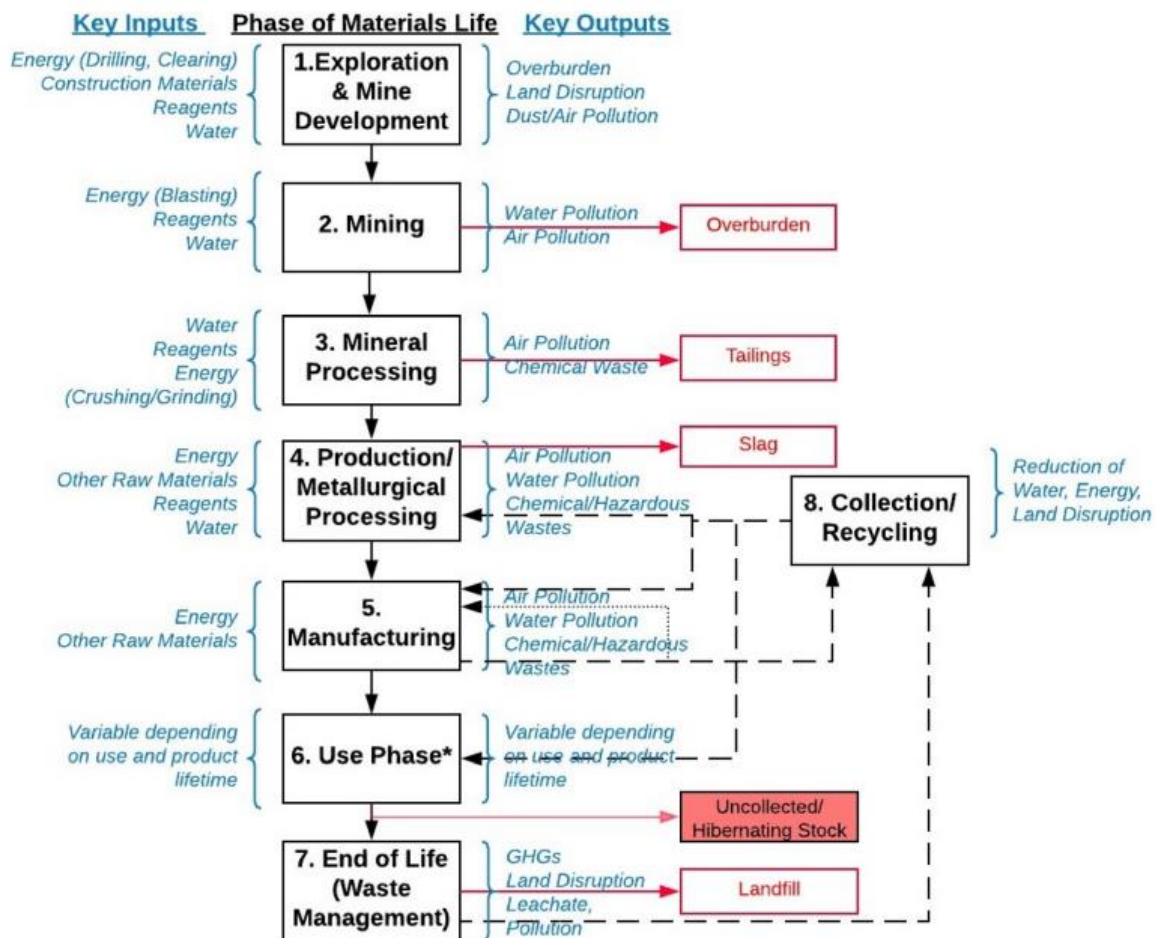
Key Inputs Phase of Materials Life Key Outputs

Energy (Drilling, Clearing)
Construction Materials
Reagents
Water

1.Exploration & Mine Development

Overburden
Land Disruption
Dust/Air Pollution

Energy (Blasting)
Reagents
Water

2. Mining

Water Pollution
Air Pollution

Overburden

Water
Reagents
Energy
(Crushing/Grinding)

3. Mineral Processing

Air Pollution
Chemical Waste

Tailings

Energy
Other Raw Materials
Reagents
Water

4. Production/ Metallurgical Processing

Slag

Air Pollution
Water Pollution
Chemical/Hazardous Wastes

8. Collection/ Recycling

Reduction of Water, Energy, Land Disruption

Energy
Other Raw Materials

5. Manufacturing

Air Pollution
Water Pollution
Chemical/Hazardous Wastes

Variable depending on use and product lifetime

6. Use Phase*

Variable depending on use and product lifetime

Uncollected/ Hibernating Stock

7. End of Life (Waste Management)

GHGs
Land Disruption
Leachate,
Pollution

Landfill